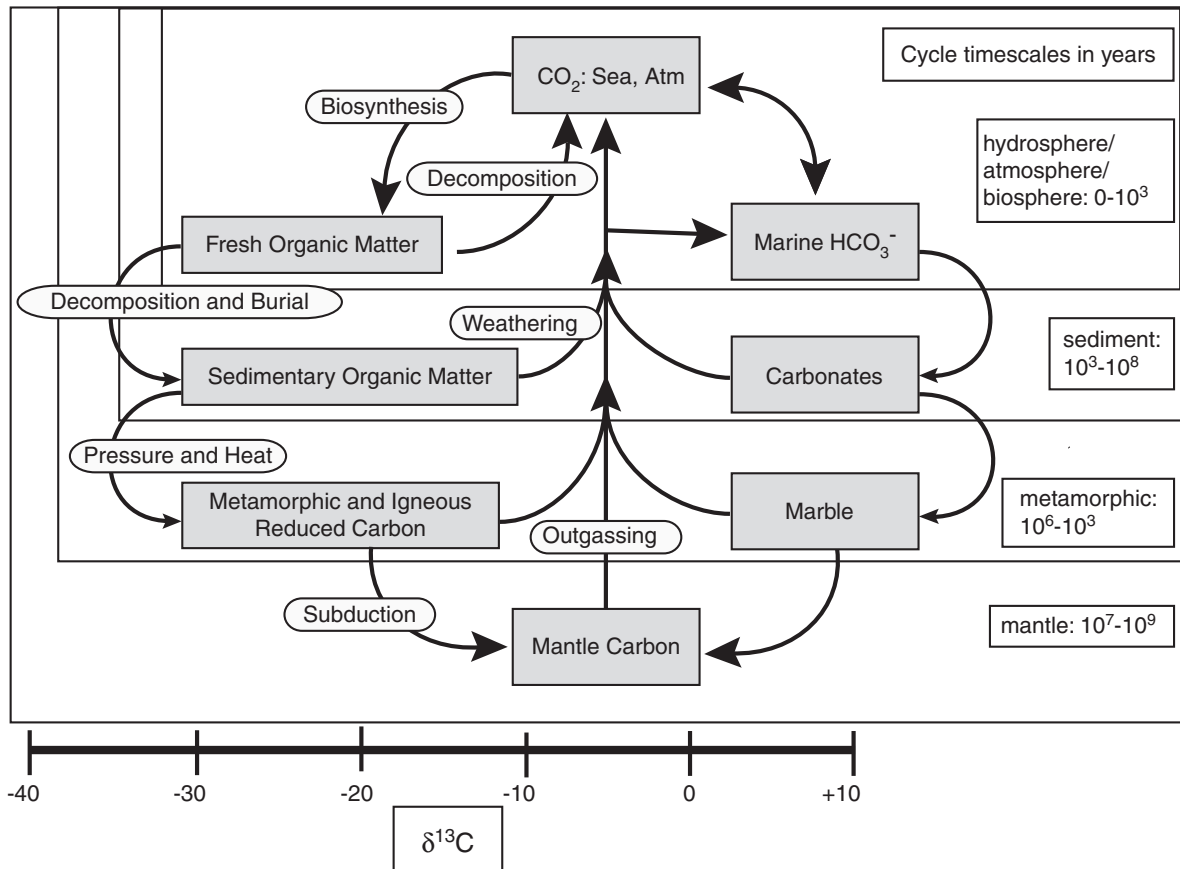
Cycle timescales in years

$CO_2$: Sea, Atm

Biosynthesis

Decomposition

hydrosphere/ atmosphere/ biosphere: 0-$10^3$

Fresh Organic Matter

Marine $HCO_3^-$

Decomposition and Burial

Weathering

sediment: $10^3$-$10^8$

Sedimentary Organic Matter

Carbonates

Pressure and Heat

Metamorphic and Igneous Reduced Carbon

Marble

metamorphic: $10^6$-$10^3$

Outgassing

Subduction

Mantle Carbon

mantle: $10^7$-$10^9$

-40 -30 -20 -10 0 +10

$\delta^{13}C$